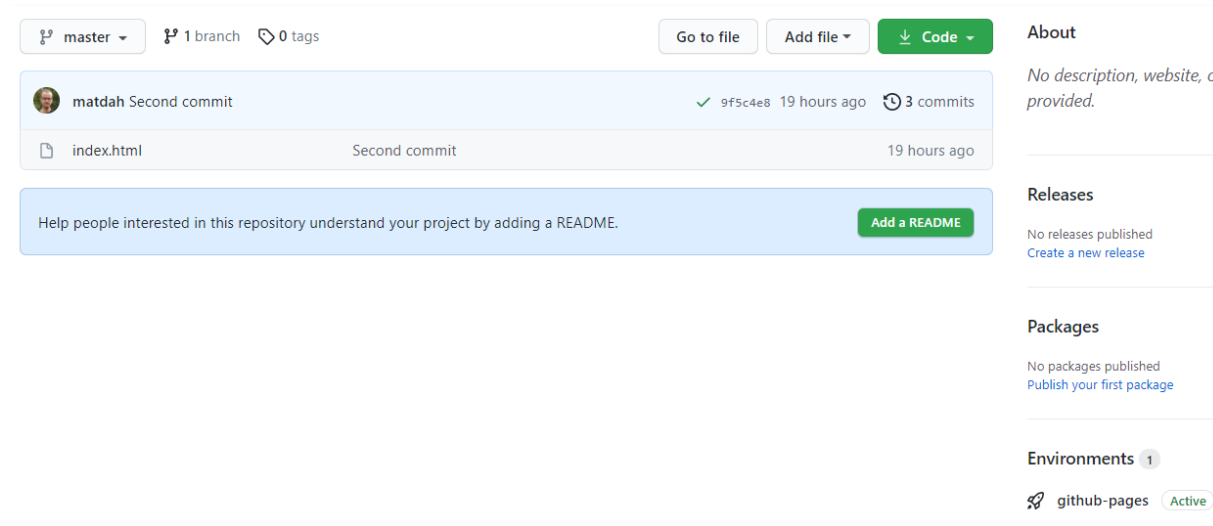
master 1 branch 0 tags

Go to file Add file Code

matdah Second commit 9f5c4e8 19 hours ago 3 commits

index.html Second commit 19 hours ago

Help people interested in this repository understand your project by adding a README.

Add a README

About

No description, website, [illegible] provided.

Releases

No releases published
Create a new release

Packages

No packages published
Publish your first package

Environments 1

github-pages Active